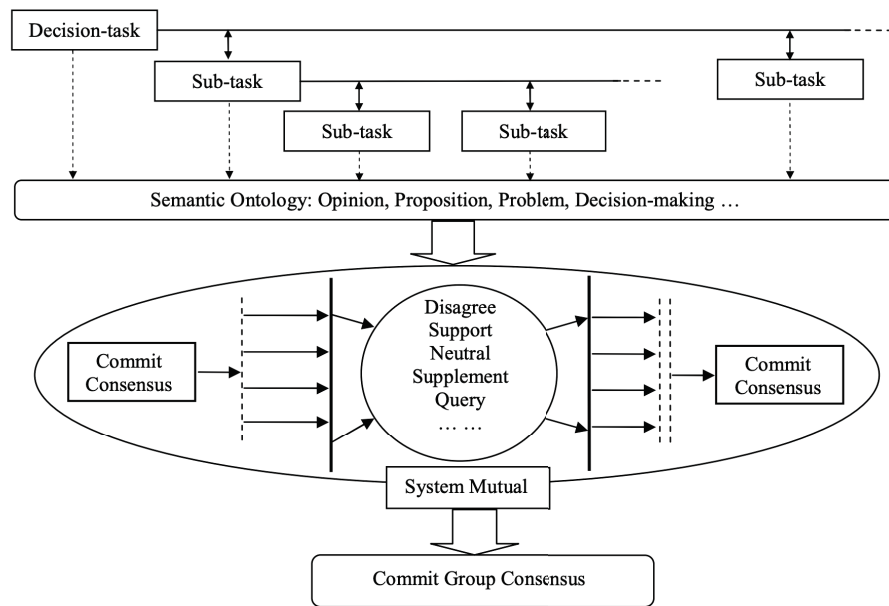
Decision-task

Sub-task

Sub-task

Sub-task

Sub-task

Semantic Ontology: Opinion, Proposition, Problem, Decision-making …

Commit Consensus

Disagree
Support
Neutral
Supplement
Query
… …

Commit Consensus

System Mutual

Commit Group Consensus